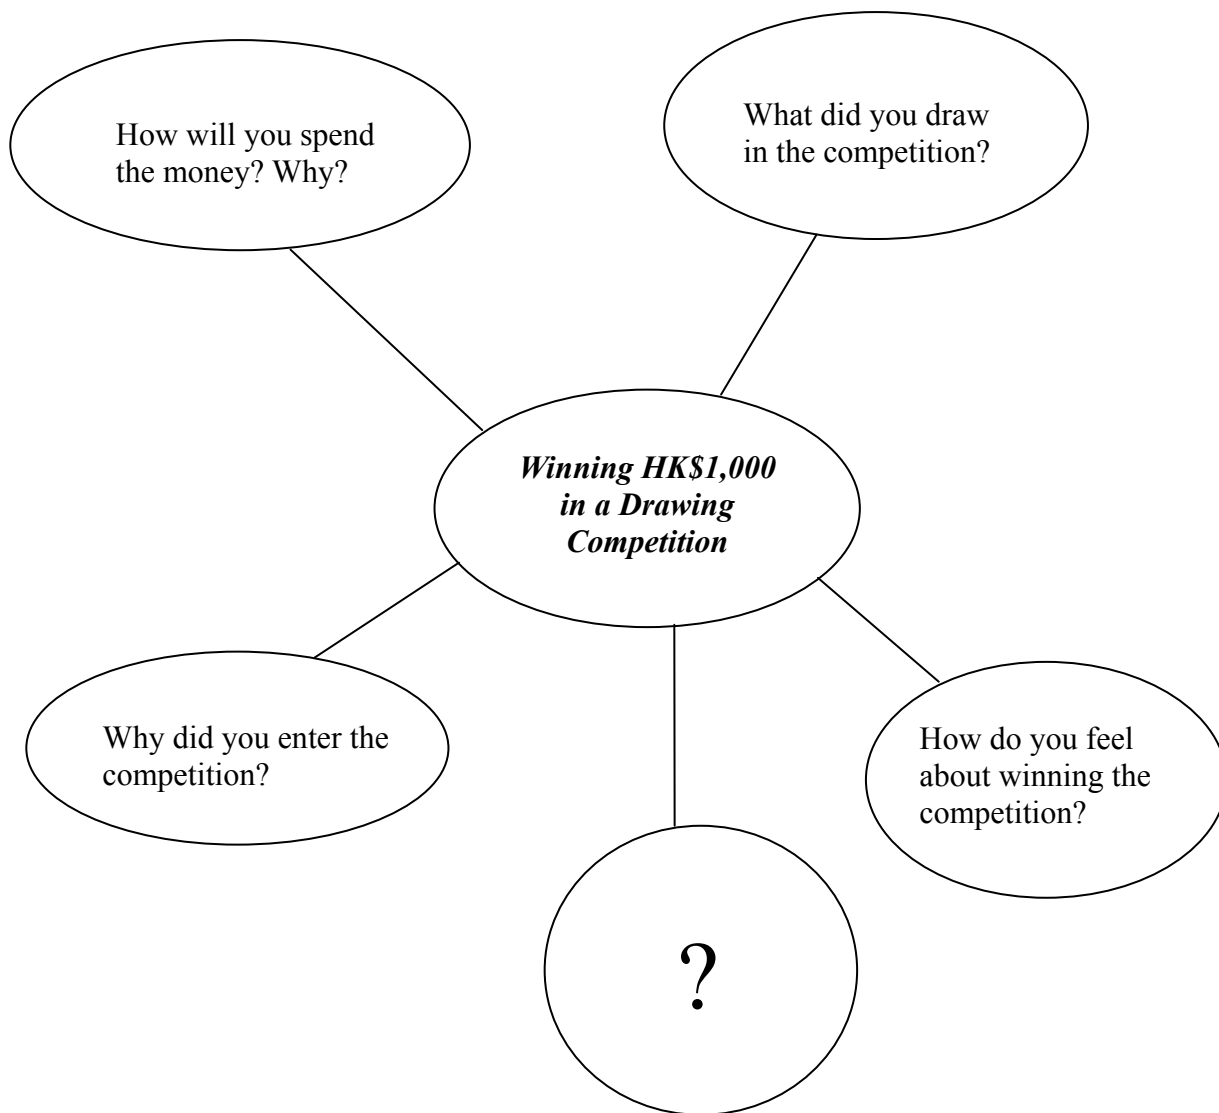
How will you spend the money? Why?

What did you draw in the competition?

*Winning HK$1,000 in a Drawing Competition*

Why did you enter the competition?

How do you feel about winning the competition?

?